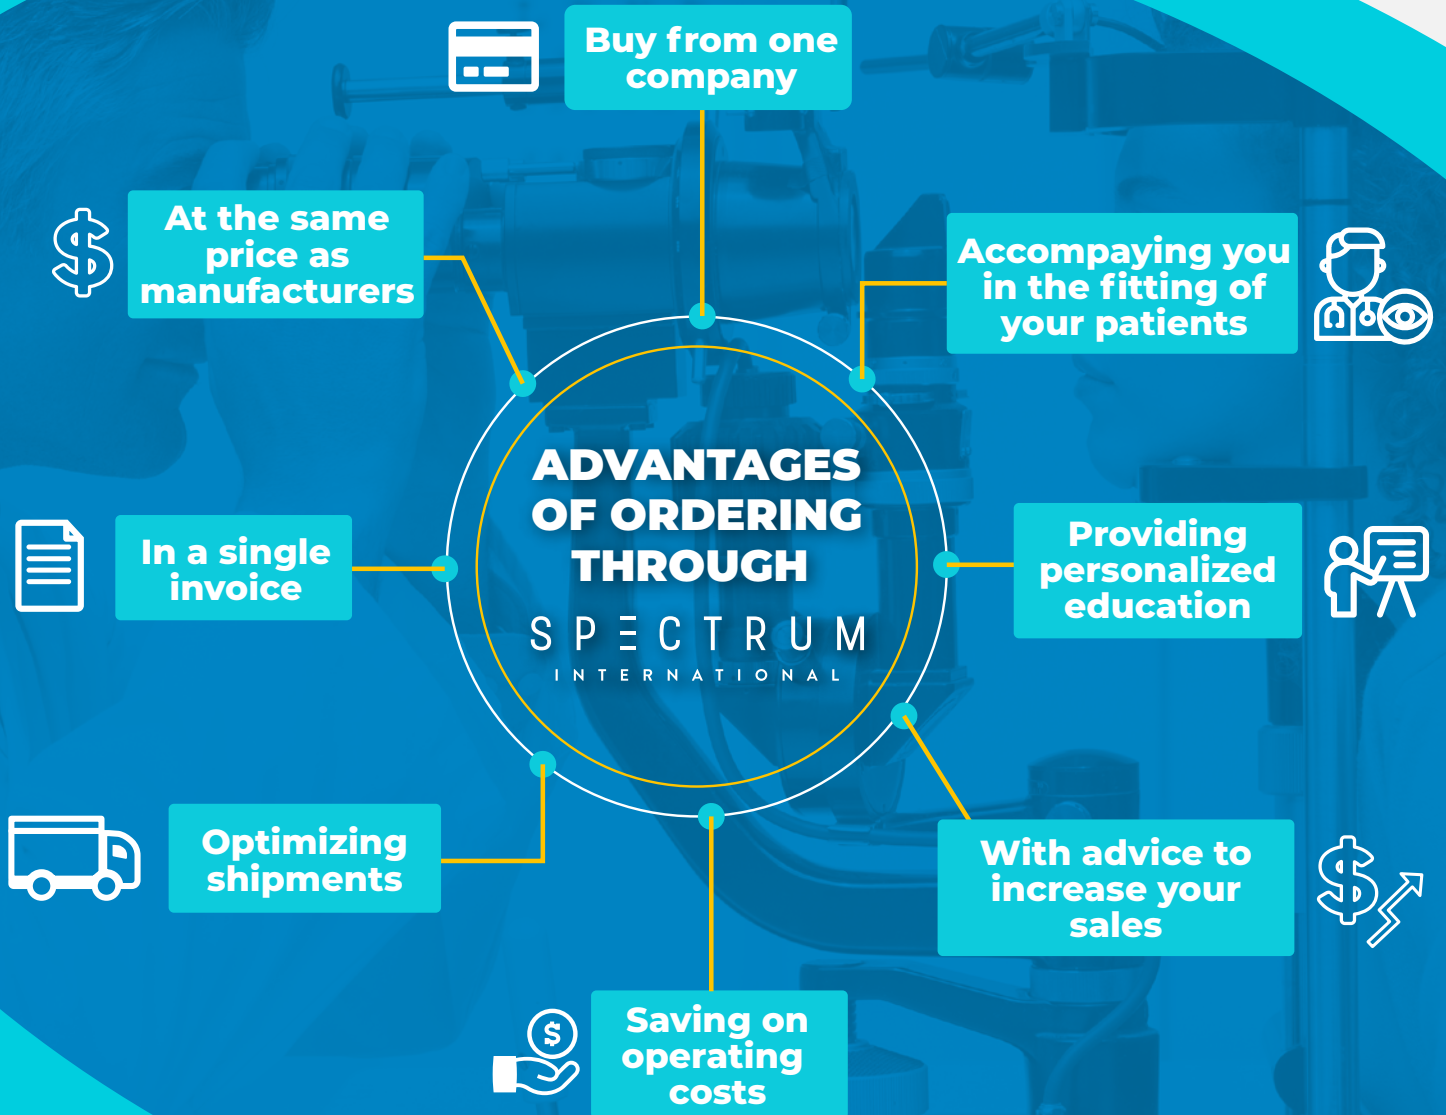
ADVANTAGES OF ORDERING THROUGH

SPECTRUM
INTERNATIONAL

Buy from one company

Accompaying you in the fitting of your patients

Providing personalized education

With advice to increase your sales

Saving on operating costs

Optimizing shipments

In a single invoice

At the same price as manufacturers